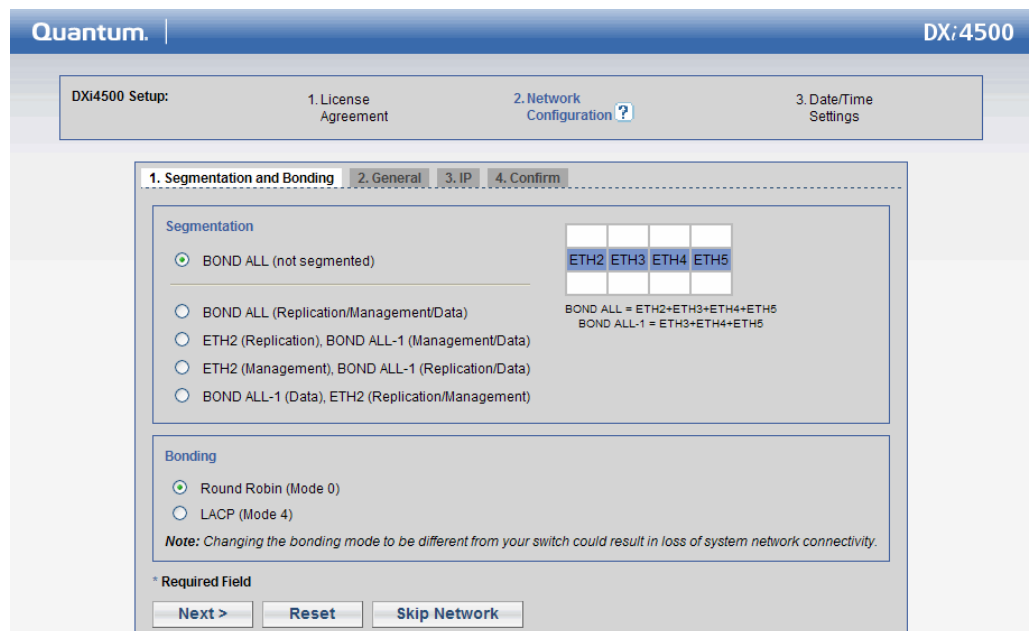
Quantum.

DX*i*4500

DXi4500 Setup:

1. License Agreement

2. Network Configuration ?

3. Date/Time Settings

1. Segmentation and Bonding
2. General
3. IP
4. Confirm

Segmentation

BOND ALL (not segmented)

BOND ALL (Replication/Management/Data)

ETH2 (Replication), BOND ALL-1 (Management/Data)

ETH2 (Management), BOND ALL-1 (Replication/Data)

BOND ALL-1 (Data), ETH2 (Replication/Management)

| | | | |
|---|---|---|---|
| ETH2 | ETH3 | ETH4 | ETH5 |
| | | | |

BOND ALL = ETH2+ETH3+ETH4+ETH5
BOND ALL-1 = ETH3+ETH4+ETH5

Bonding

Round Robin (Mode 0)

LACP (Mode 4)

*Note:* Changing the bonding mode to be different from your switch could result in loss of system network connectivity.

* Required Field

Next >
Reset
Skip Network